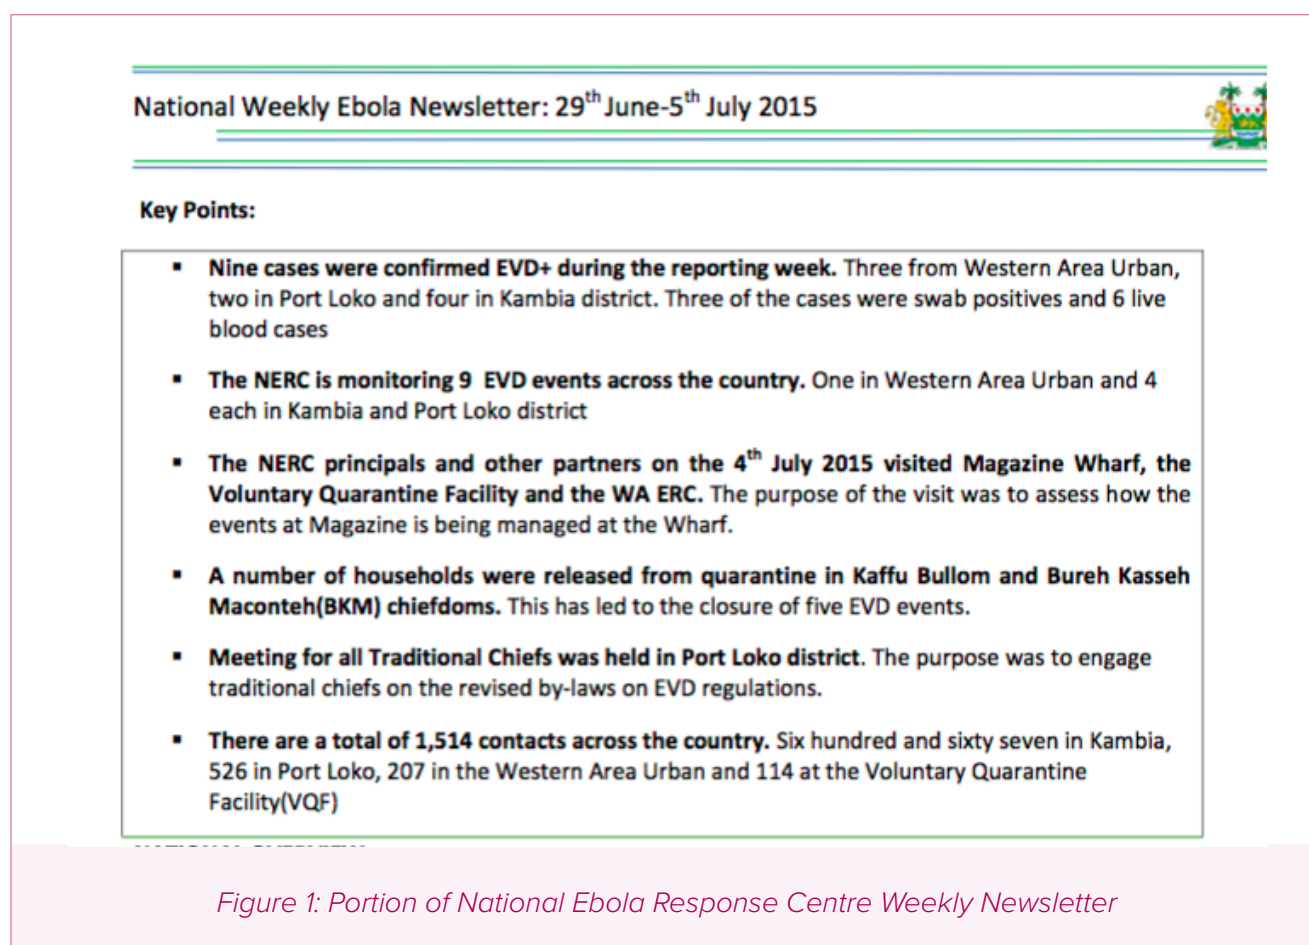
National Weekly Ebola Newsletter: 29$^{th}$ June-5$^{th}$ July 2015

Key Points:

▪ Nine cases were confirmed EVD+ during the reporting week. Three from Western Area Urban, two in Port Loko and four in Kambia district. Three of the cases were swab positives and 6 live blood cases

▪ The NERC is monitoring 9 EVD events across the country. One in Western Area Urban and 4 each in Kambia and Port Loko district

▪ The NERC principals and other partners on the 4$^{th}$ July 2015 visited Magazine Wharf, the Voluntary Quarantine Facility and the WA ERC. The purpose of the visit was to assess how the events at Magazine is being managed at the Wharf.

▪ A number of households were released from quarantine in Kaffu Bullom and Bureh Kasseh Maconteh(BKM) chiefdoms. This has led to the closure of five EVD events.

▪ Meeting for all Traditional Chiefs was held in Port Loko district. The purpose was to engage traditional chiefs on the revised by-laws on EVD regulations.

▪ There are a total of 1,514 contacts across the country. Six hundred and sixty seven in Kambia, 526 in Port Loko, 207 in the Western Area Urban and 114 at the Voluntary Quarantine Facility(VQF)

Figure 1: Portion of National Ebola Response Centre Weekly Newsletter